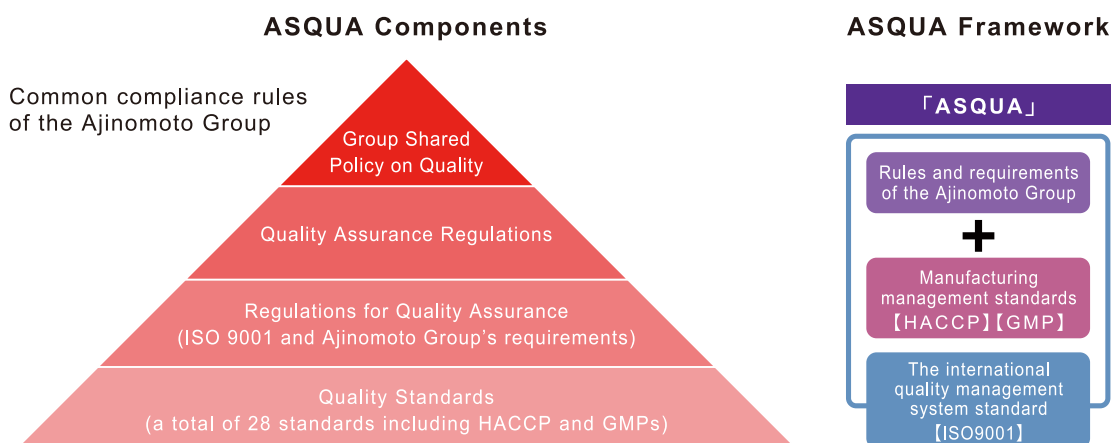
ASQUA Components

Common compliance rules of the Ajinomoto Group

Group Shared Policy on Quality

Quality Assurance Regulations

Regulations for Quality Assurance (ISO 9001 and Ajinomoto Group's requirements)

Quality Standards (a total of 28 standards including HACCP and GMPs)

ASQUA Framework

「ASQUA」

Rules and requirements of the Ajinomoto Group

+

Manufacturing management standards 【HACCP】【GMP】

The international quality management system standard 【ISO9001】